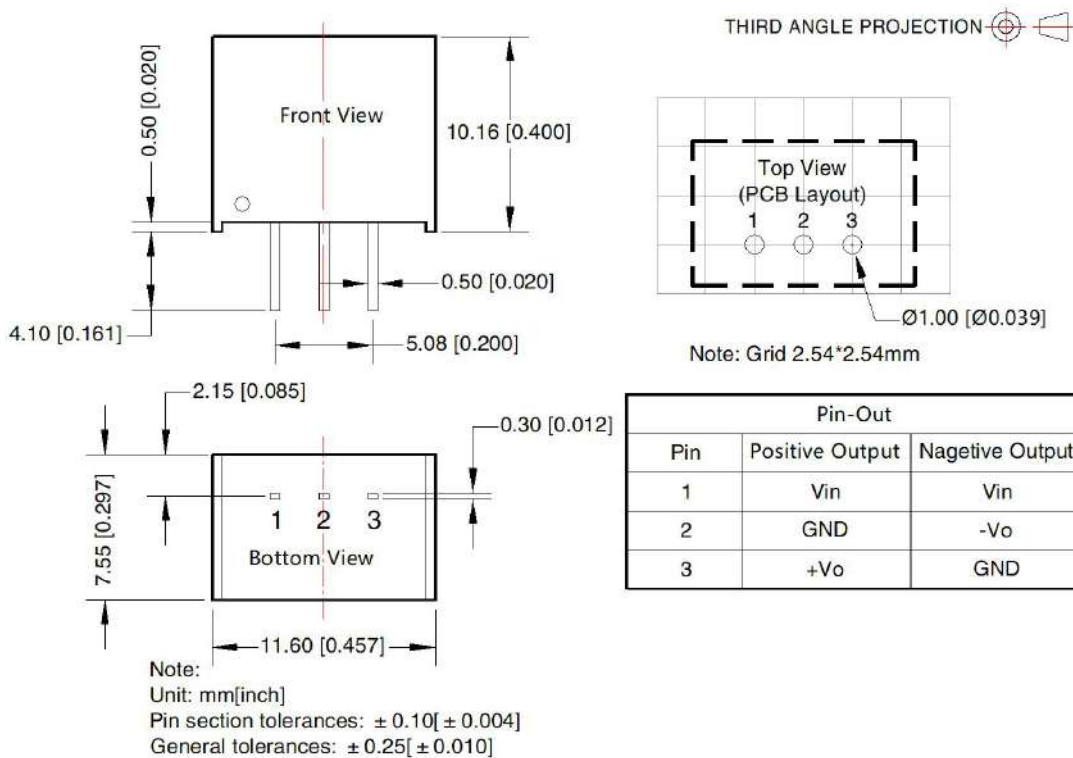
THIRD ANGLE PROJECTION

0.50 [0.020]

Front View

10.16 [0.400]

0.50 [0.020]

4.10 [0.161]

5.08 [0.200]

Top View
(PCB Layout)
1 2 3

Ø1.00 [Ø0.039]

Note: Grid 2.54*2.54mm

2.15 [0.085]

0.30 [0.012]

7.55 [0.297]

1 2 3

Bottom View

11.60 [0.457]

| Pin-Out | | |
|---|---|---|
| Pin | Positive Output | Nagetive Output |
| 1 | Vin | Vin |
| 2 | GND | -Vo |
| 3 | +Vo | GND |

Note:
Unit: mm[inch]
Pin section tolerances: $\pm$ 0.10[$\pm$ 0.004]
General tolerances: $\pm$ 0.25[$\pm$ 0.010]